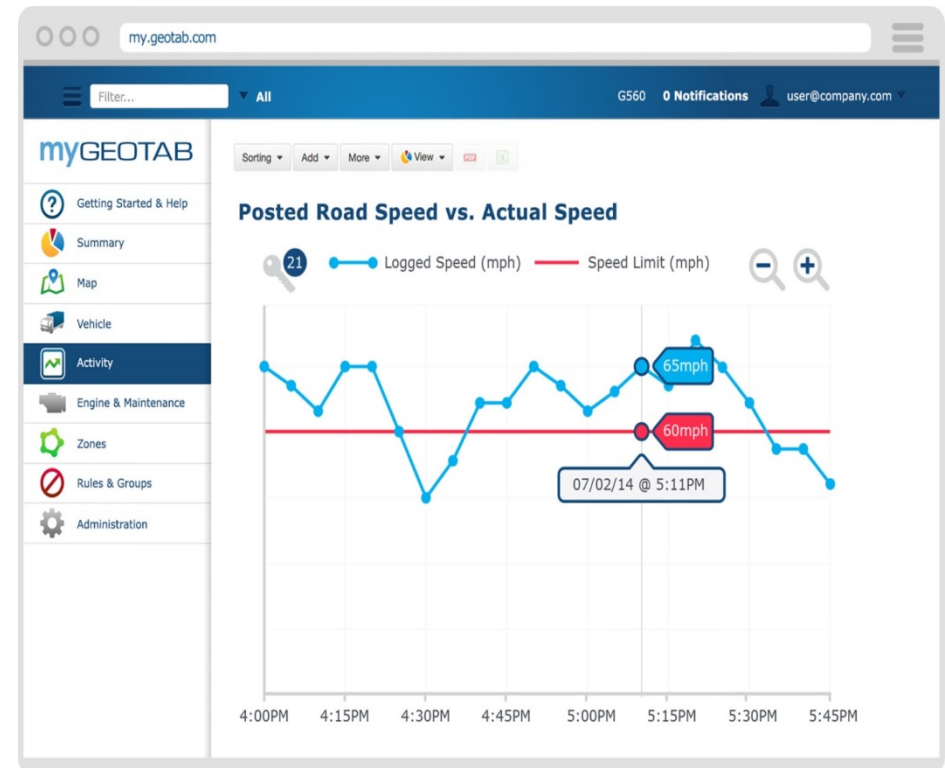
my.geotab.com

Filter...

All

G560 0 Notifications user@company.com

myGEOTAB

Getting Started & Help
Summary
Map
Vehicle
Activity
Engine & Maintenance
Zones
Rules & Groups
Administration

Sorting Add More View

Posted Road Speed vs. Actual Speed

21 Logged Speed (mph) Speed Limit (mph)

65mph
60mph
07/02/14 @ 5:11PM

4:00PM 4:15PM 4:30PM 4:45PM 5:00PM 5:15PM 5:30PM 5:45PM